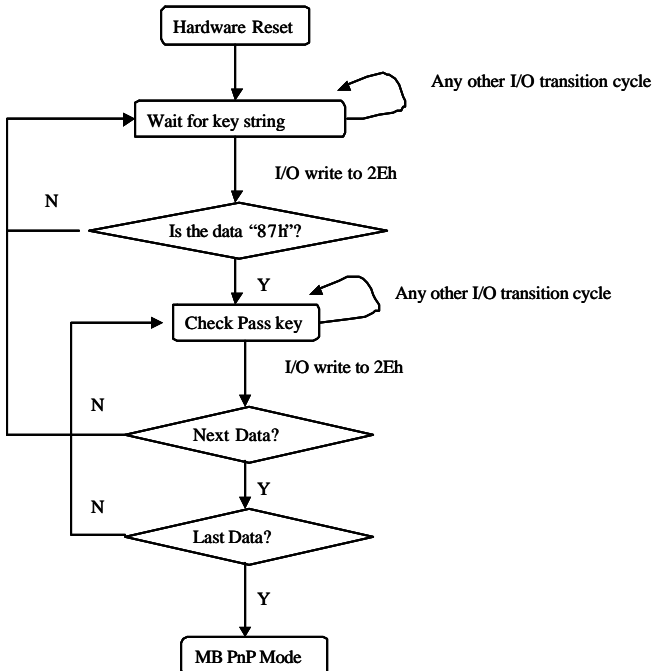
Hardware Reset

Any other I/O transition cycle

Wait for key string

I/O write to 2Eh

N

Is the data "87h"?

Y

Any other I/O transition cycle

Check Pass key

I/O write to 2Eh

N

Next Data?

Y

N

Last Data?

Y

MB PnP Mode